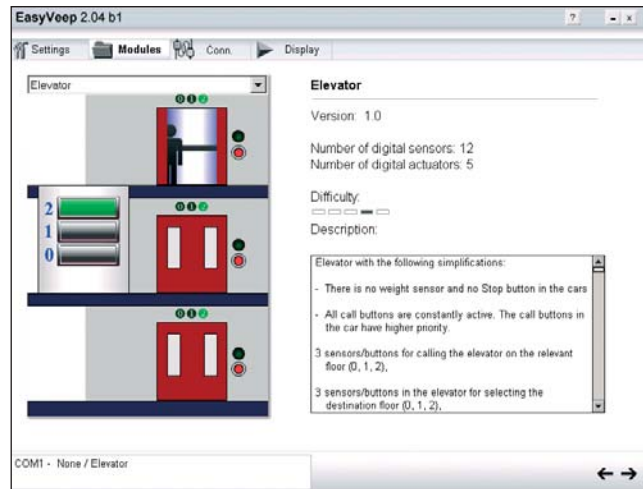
EasyVeep 2.04 b1

?

Settings Modules Conn. Display

Elevator

0 1 2

2
1
0

0 1 2

0 1 2

Elevator

Version: 1.0

Number of digital sensors: 12
Number of digital actuators: 5

Difficulty:

Description:

Elevator with the following simplifications:

- There is no weight sensor and no Stop button in the cars

- All call buttons are constantly active. The call buttons in the car have higher priority.

3 sensors/buttons for calling the elevator on the relevant floor (0, 1, 2),

3 sensors/buttons in the elevator for selecting the destination floor (0, 1, 2),

COM1 - None / Elevator